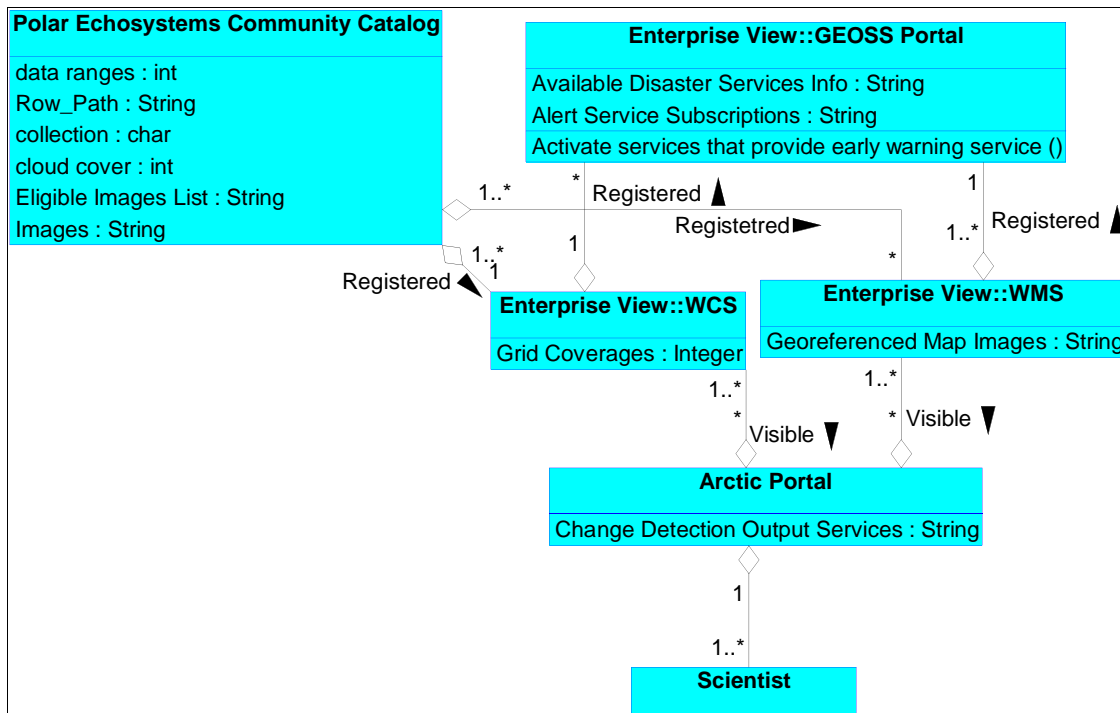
Polar Echosystems Community Catalog

data ranges : int
Row_Path : String
collection : char
cloud cover : int
Eligible Images List : String
Images : String

Enterprise View::GEOSS Portal

Available Disaster Services Info : String
Alert Service Subscriptions : String
Activate services that provide early warning service ()

1..*
*
Registered
Registetred
1
1
Registered
1..*
*
1..*
1
Registered

Enterprise View::WCS

Grid Coverages : Integer

Enterprise View::WMS

Georeferenced Map Images : String

1..*
*
Visible
1..*
*
Visible

Arctic Portal

Change Detection Output Services : String

1
1..*

Scientist